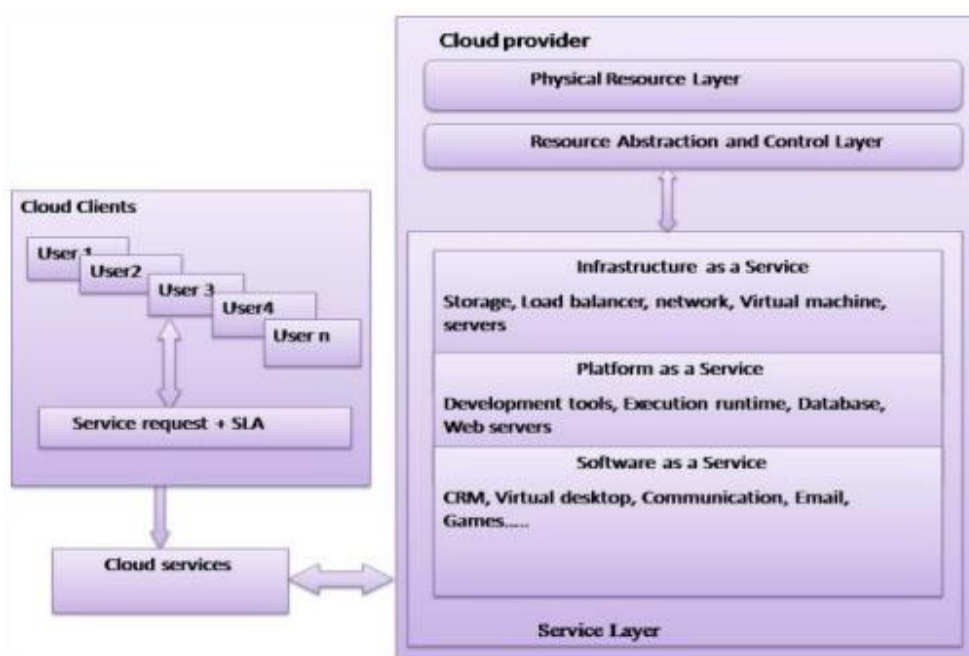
Cloud provider

Physical Resource Layer

Resource Abstraction and Control Layer

Cloud Clients

User 1

User2

User 3

User4

User n

Service request + SLA

Infrastructure as a Service

Storage, Load balancer, network, Virtual machine, servers

Platform as a Service

Development tools, Execution runtime, Database, Web servers

Software as a Service

CRM, Virtual desktop, Communication, Email, Games.....

Cloud services

Service Layer